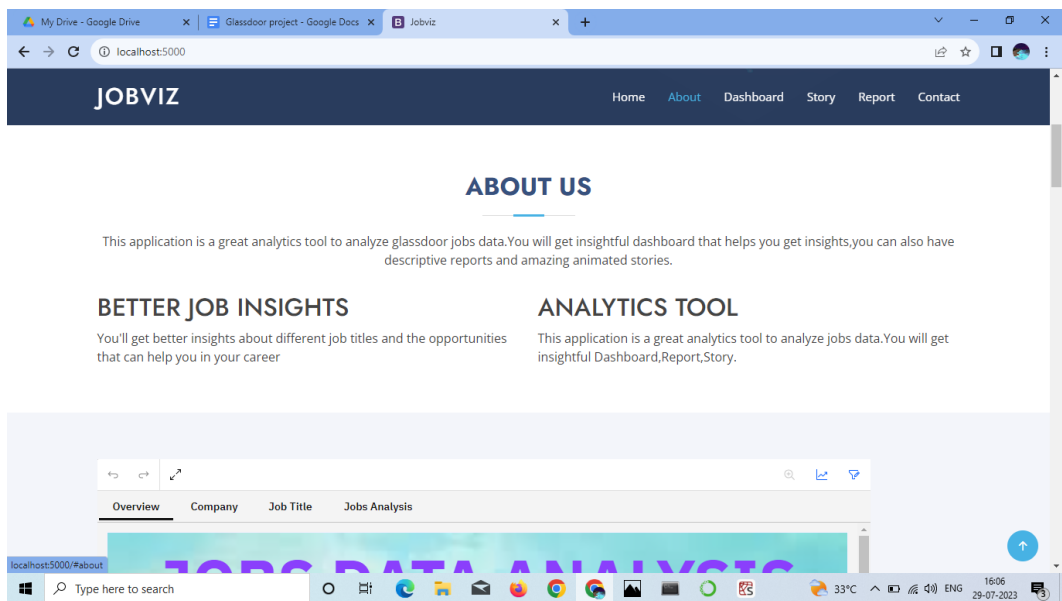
My Drive - Google Drive
Glassdoor project - Google Docs
Jobviz
localhost:5000

JOBVIZ
Home About Dashboard Story Report Contact

ABOUT US

This application is a great analytics tool to analyze glassdoor jobs data.You will get insightful dashboard that helps you get insights,you can also have descriptive reports and amazing animated stories.

BETTER JOB INSIGHTS

You'll get better insights about different job titles and the opportunities that can help you in your career

ANALYTICS TOOL

This application is a great analytics tool to analyze jobs data.You will get insightful Dashboard,Report,Story.

Overview Company Job Title Jobs Analysis

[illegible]

localhost:5000/#about

Type here to search
33°C
ENG
16:06
29-07-2023
3